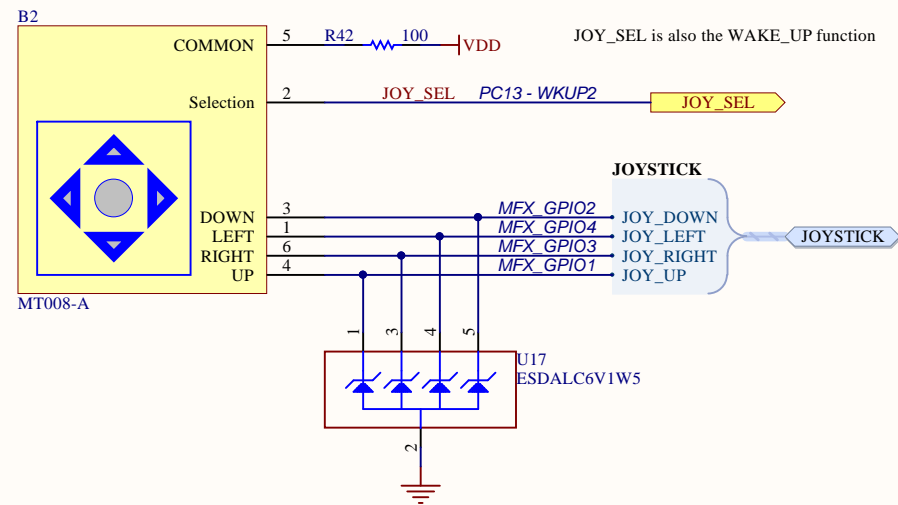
B2

COMMON 5 R42 100 VDD

JOY_SEL is also the WAKE_UP function

Selection 2 JOY_SEL PC13 - WKUP2 JOY_SEL

JOYSTICK

DOWN 3 MFX_GPIO2 JOY_DOWN
LEFT 1 MFX_GPIO4 JOY_LEFT
RIGHT 6 MFX_GPIO3 JOY_RIGHT
UP 4 MFX_GPIO1 JOY_UP

JOYSTICK

MT008-A

1 3 4 5

U17
ESDALC6V1W5

2